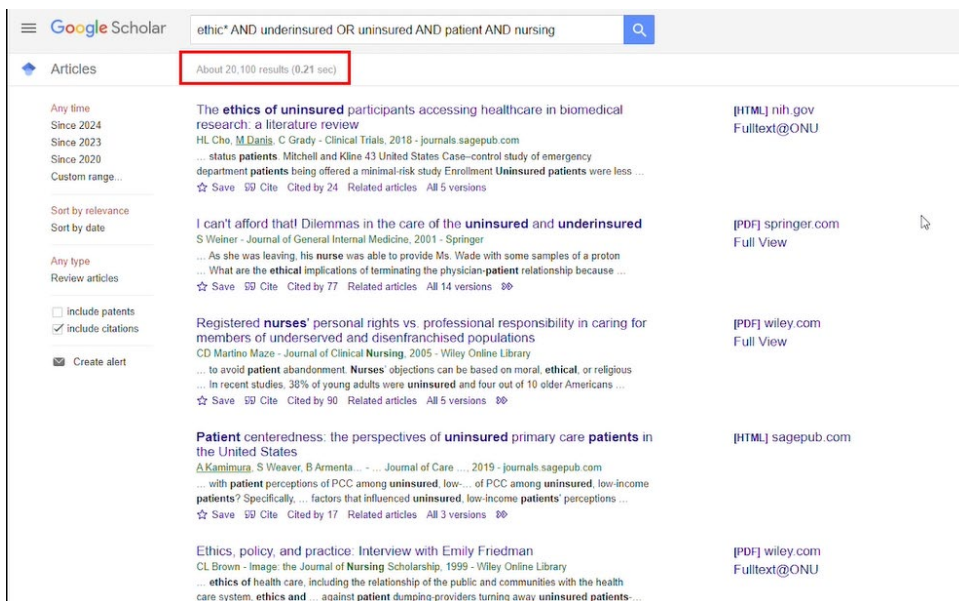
Google Scholar

ethic* AND underinsured OR uninsured AND patient AND nursing

Articles

About 20,100 results (0.21 sec)

Any time
Since 2024
Since 2023
Since 2020
Custom range...

Sort by relevance
Sort by date

Any type
Review articles

include patents
include citations

Create alert

The ethics of uninsured participants accessing healthcare in biomedical research: a literature review
HL Cho, M Danis, C Grady - Clinical Trials, 2018 - journals.sagepub.com
... status patients. Mitchell and Kline 43 United States Case–control study of emergency department patients being offered a minimal-risk study Enrollment Uninsured patients were less ...
Save Cite Cited by 24 Related articles All 5 versions

[HTML] nih.gov
Fulltext@ONU

I can't afford that! Dilemmas in the care of the uninsured and underinsured
S Weiner - Journal of General Internal Medicine, 2001 - Springer
... As she was leaving, his nurse was able to provide Ms. Wade with some samples of a proton ... What are the ethical implications of terminating the physician-patient relationship because ...
Save Cite Cited by 77 Related articles All 14 versions

[PDF] springer.com
Full View

Registered nurses' personal rights vs. professional responsibility in caring for members of underserved and disenfranchised populations
CD Martino Maze - Journal of Clinical Nursing, 2005 - Wiley Online Library
... to avoid patient abandonment. Nurses' objections can be based on moral, ethical, or religious ... In recent studies, 38% of young adults were uninsured and four out of 10 older Americans ...
Save Cite Cited by 90 Related articles All 5 versions

[PDF] wiley.com
Full View

Patient centeredness: the perspectives of uninsured primary care patients in the United States
A Kamimura, S Weaver, B Armenta... - ... Journal of Care ..., 2019 - journals.sagepub.com
... with patient perceptions of PCC among uninsured, low-... of PCC among uninsured, low-income patients? Specifically, ... factors that influenced uninsured, low-income patients' perceptions ...
Save Cite Cited by 17 Related articles All 3 versions

[HTML] sagepub.com

Ethics, policy, and practice: Interview with Emily Friedman
CL Brown - Image: the Journal of Nursing Scholarship, 1999 - Wiley Online Library
... ethics of health care, including the relationship of the public and communities with the health care system, ethics and ... against patient dumping-providers turning away uninsured patients-...

[PDF] wiley.com
Fulltext@ONU